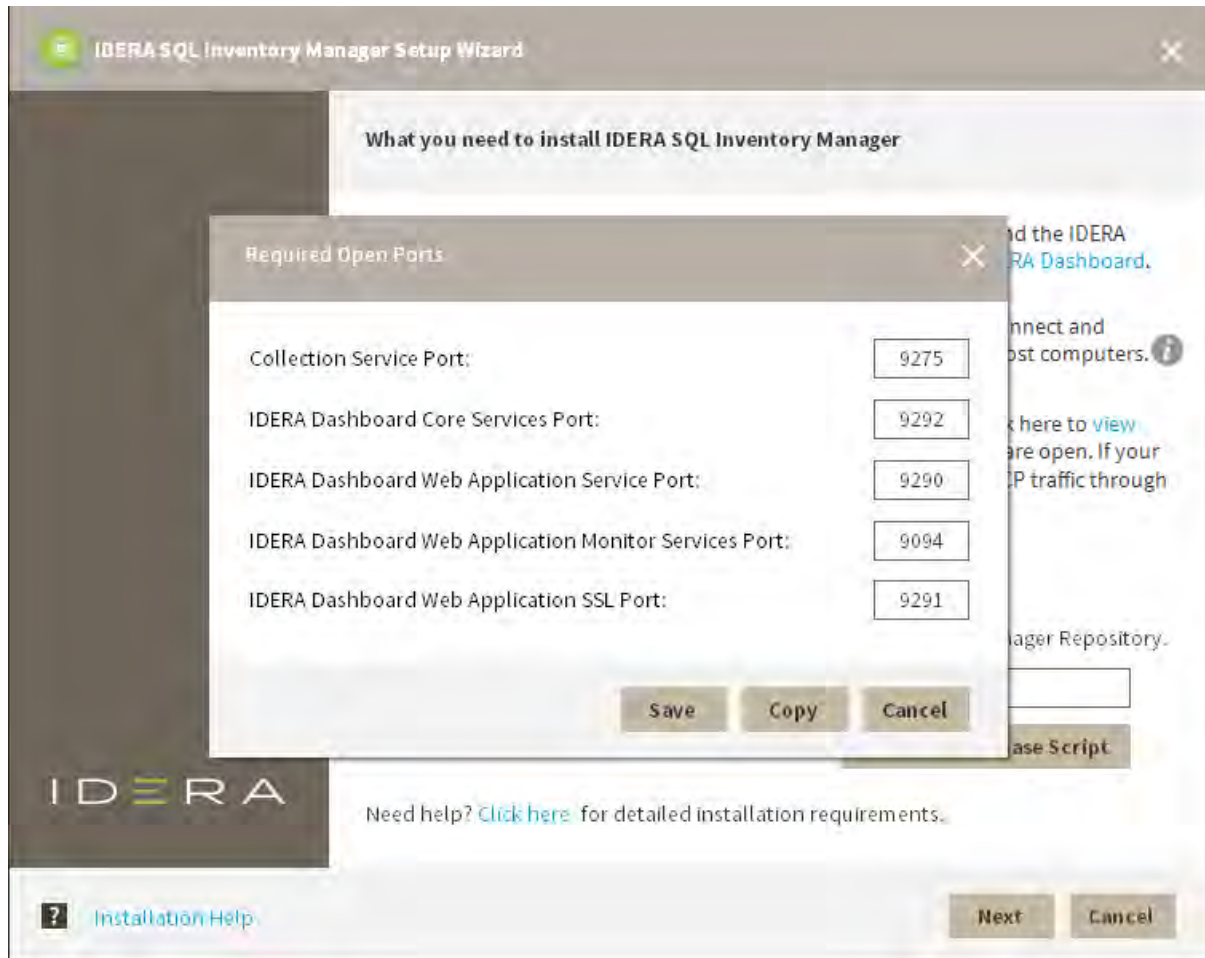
IDERA SQL Inventory Manager Setup Wizard

What you need to install IDERA SQL Inventory Manager

nd the IDERA
RA Dashboard.

nnect and
ost computers.

k here to view
are open. If your
P traffic through

ager Repository.

ase Script

Required Open Ports

| | |
|---|---|
| Collection Service Port: | 9275 |
| IDERA Dashboard Core Services Port: | 9292 |
| IDERA Dashboard Web Application Service Port: | 9290 |
| IDERA Dashboard Web Application Monitor Services Port: | 9094 |
| IDERA Dashboard Web Application SSL Port: | 9291 |

Save Copy Cancel

IDERA

Need help? Click here for detailed installation requirements.

? Installation Help

Next Cancel